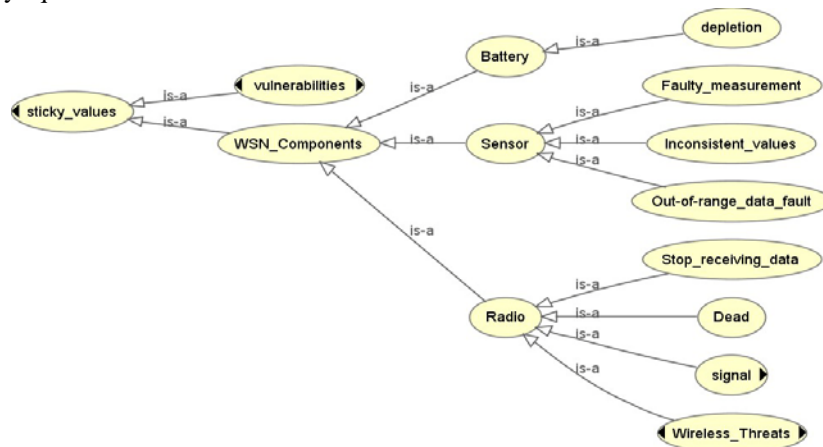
sticky_values
is-a
vulnerabilities
is-a
WSN_Components
is-a
Battery
is-a
depletion
is-a
Sensor
is-a
Faulty_measurement
is-a
Inconsistent_values
is-a
Out-of-range_data_fault
is-a
Radio
is-a
Stop_receiving_data
is-a
Dead
is-a
signal
is-a
Wireless_Threats